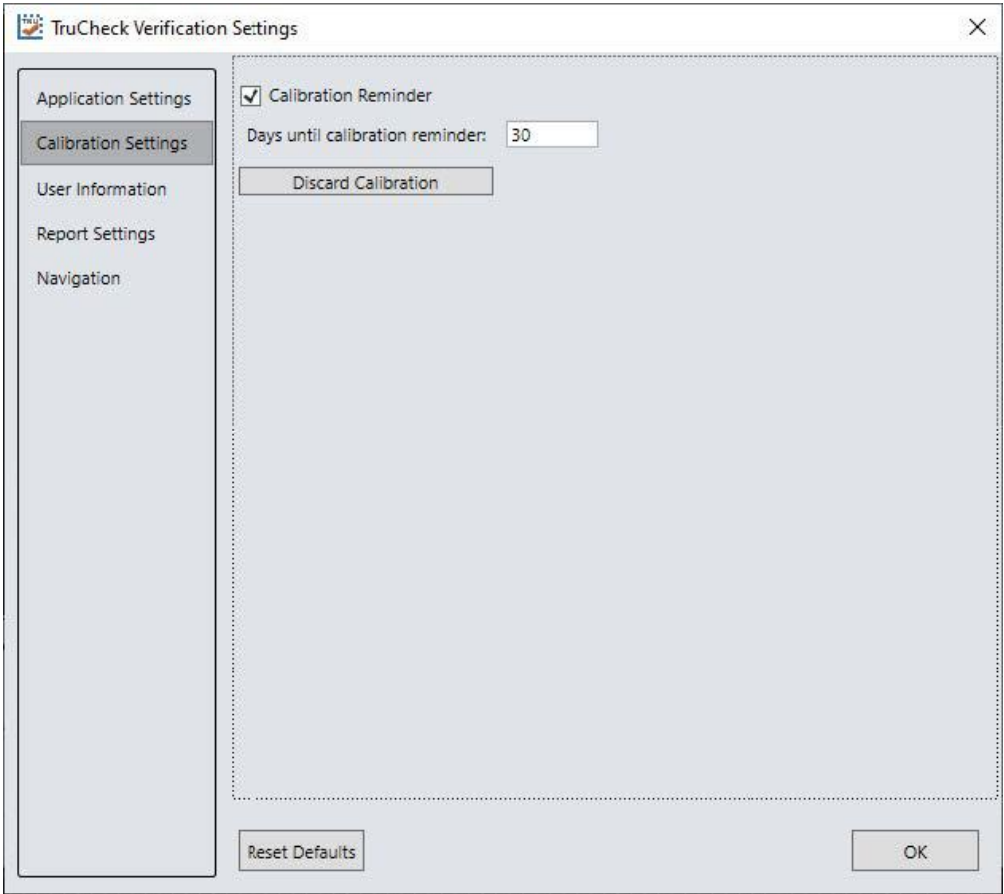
TruCheck Verification Settings

Application Settings
Calibration Settings
User Information
Report Settings
Navigation

Calibration Reminder
Days until calibration reminder: 30
Discard Calibration

Reset Defaults
OK